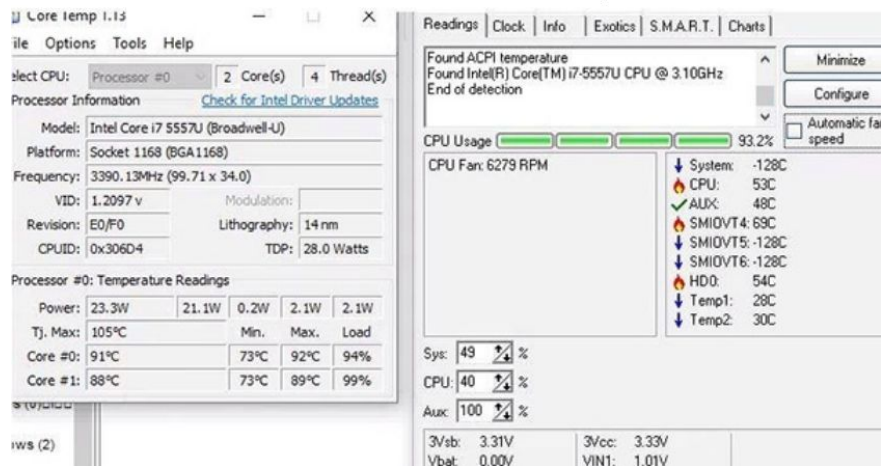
Core Temp 1.13
ile Options Tools Help
elect CPU: Processor #0 2 Core(s) 4 Thread(s)
Processor Information Check for Intel Driver Updates
Model: Intel Core i7 5557U (Broadwell-U)
Platform: Socket 1168 (BGA1168)
Frequency: 3390.13MHz (99.71 x 34.0)
VID: 1.2097 v Modulation:
Revision: E0/F0 Lithography: 14 nm
CPUID: 0x306D4 TDP: 28.0 Watts
Processor #0: Temperature Readings

| Power: | 23.3W | 21.1W | 0.2W | 2.1W | 2.1W |
|---|---|---|---|---|---|
| Tj. Max: | 105°C | | Min. | Max. | Load |
| Core #0: | 91°C | | 73°C | 92°C | 94% |
| Core #1: | 88°C | | 73°C | 89°C | 99% |

s (0)
ws (2)

Readings | Clock | Info | Exotics | S.M.A.R.T. | Charts
Found ACPI temperature
Found Intel(R) Core(TM) i7-5557U CPU @ 3.10GHz
End of detection
Minimize
Configure
Automatic fa speed
CPU Usage 93.2%
CPU Fan: 6279 RPM
System: -128C
CPU: 53C
AUX: 48C
SMIOVT4: 69C
SMIOVT5: -128C
SMIOVT6: -128C
HD0: 54C
Temp1: 28C
Temp2: 30C
Sys: 49 %
CPU: 40 %
Aux: 100 %
3Vsb: 3.31V 3Vcc: 3.33V
Vbat: 0.00V VIN1: 1.01V